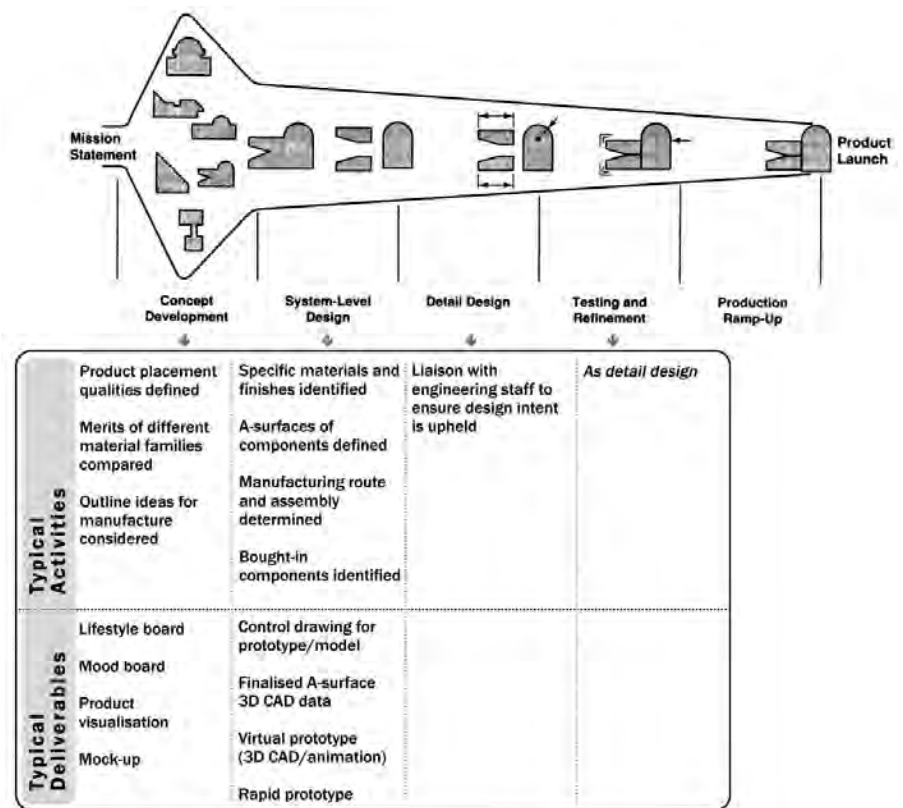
Mission Statement

Product Launch

Concept Development

System-Level Design

Detail Design

Testing and Refinement

Production Ramp-Up

| | | | | |
|---|---|---|---|---|
| Typical Activities | Product placement qualities defined<br><br>Merits of different material families compared<br><br>Outline ideas for manufacture considered | Specific materials and finishes identified<br><br>A-surfaces of components defined<br><br>Manufacturing route and assembly determined<br><br>Bought-in components identified | Liaison with engineering staff to ensure design intent is upheld | *As detail design* |
| Typical Deliverables | Lifestyle board<br><br>Mood board<br><br>Product visualisation<br><br>Mock-up | Control drawing for prototype/model<br><br>Finalised A-surface 3D CAD data<br><br>Virtual prototype (3D CAD/animation)<br><br>Rapid prototype | | |